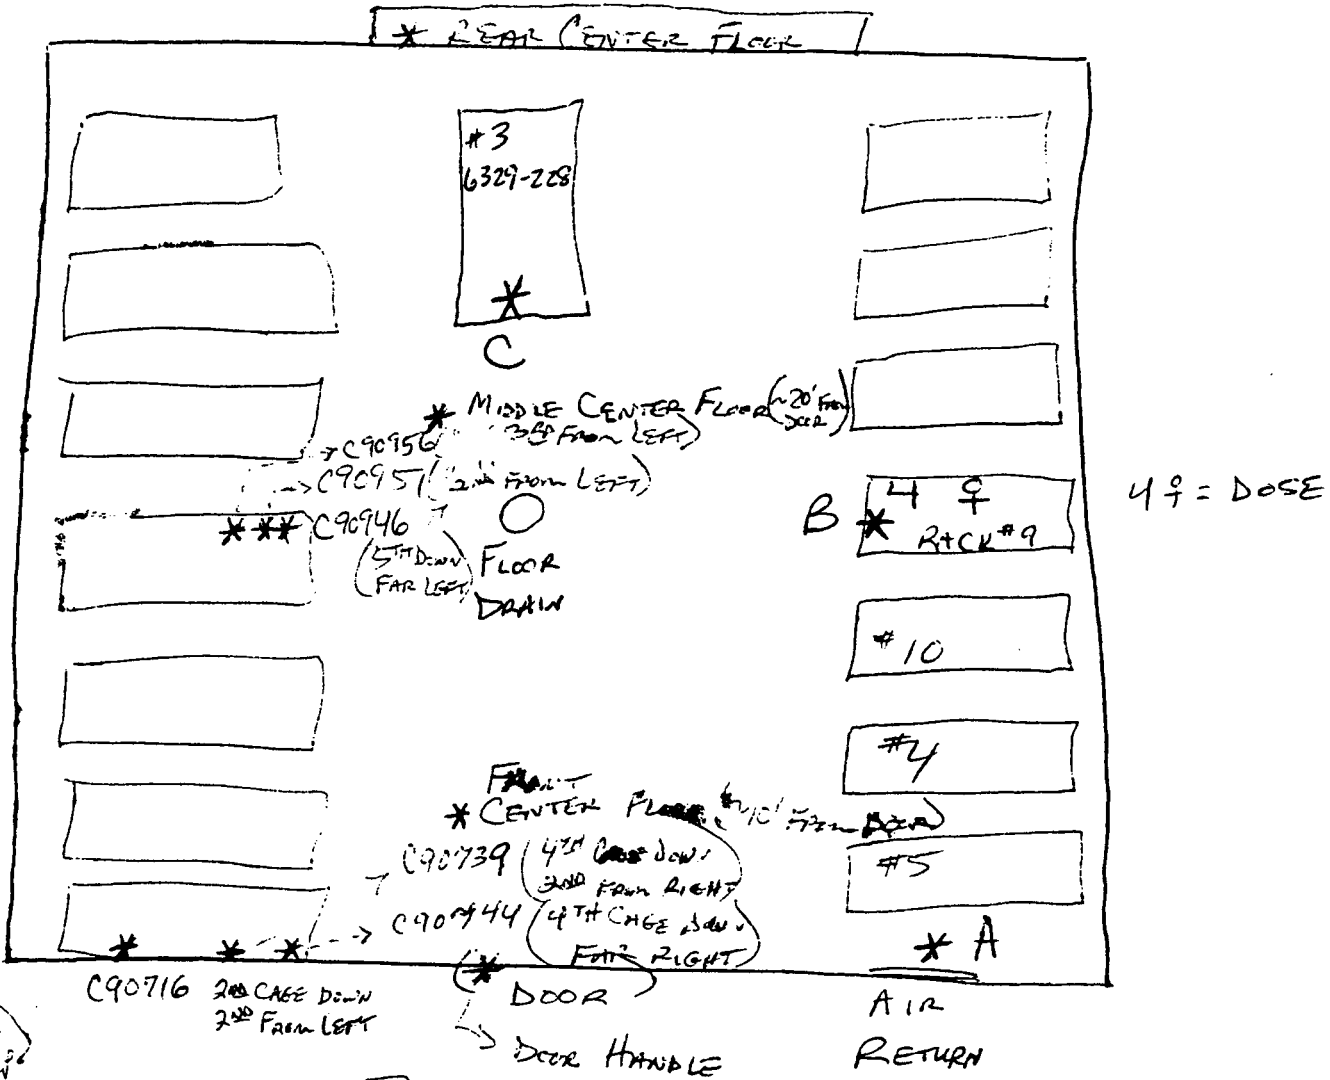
* REAR CENTER FLOOR

#3
6329-228

*

C

* MIDDLE CENTER FLOOR (~20' FROM DOOR)
(3RD FROM LEFT)

C90956
C90957 (2ND FROM LEFT)
*** C90946
(5TH DOWN FAR LEFT)

O FLOOR DRAIN

B * 4 ♀
RACK #9

4 ♀ = DOSE

#10

#4

FRONT
* CENTER FLOOR (~10' FROM DOOR)

C90739 (4TH CAGE DOWN 2ND FROM RIGHT)
C90744 (4TH CAGE DOWN FAR RIGHT)

#5

* A

* * *

C90716 2ND CAGE DOWN 2ND FROM LEFT

* DOOR

DOOR HANDLE

AIR RETURN